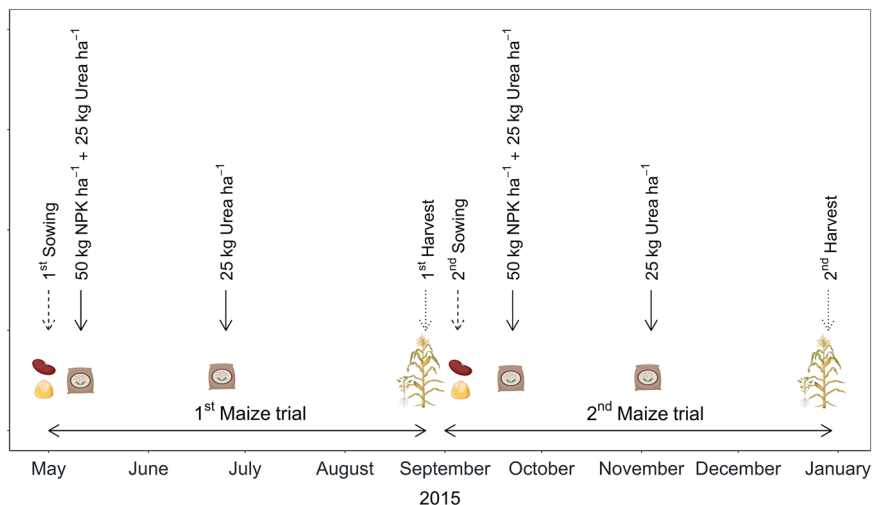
1$^{st}$ Sowing

50 kg NPK ha$^{-1}$ + 25 kg Urea ha$^{-1}$

25 kg Urea ha$^{-1}$

1$^{st}$ Harvest

2$^{nd}$ Sowing

50 kg NPK ha$^{-1}$ + 25 kg Urea ha$^{-1}$

25 kg Urea ha$^{-1}$

2$^{nd}$ Harvest

1$^{st}$ Maize trial

2$^{nd}$ Maize trial

May June July August September October November December January

2015